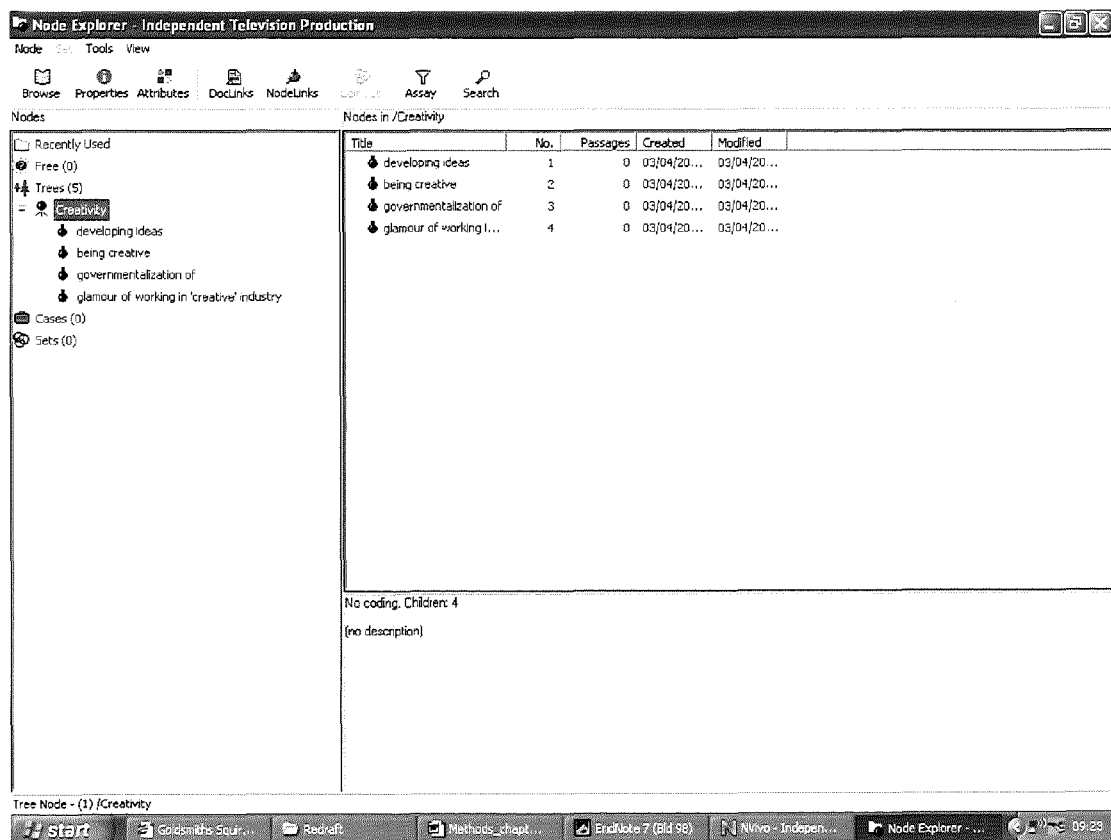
Node Explorer - Independent Television Production

Node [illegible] Tools View

Browse Properties Attributes DocLinks NodeLinks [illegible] Assay Search

Nodes

Recently Used
Free (0)
Trees (5)
Creativity
developing ideas
being creative
governmentalization of
glamour of working in 'creative' industry
Cases (0)
Sets (0)

Nodes in /Creativity

| Title | No. | Passages | Created | Modified |
|---|---|---|---|---|
| developing ideas | 1 | 0 | 03/04/20... | 03/04/20... |
| being creative | 2 | 0 | 03/04/20... | 03/04/20... |
| governmentalization of | 3 | 0 | 03/04/20... | 03/04/20... |
| glamour of working i... | 4 | 0 | 03/04/20... | 03/04/20... |

No coding. Children: 4

(no description)

Tree Node - (1) /Creativity

start Goldsmiths Squir... Redraft Methods_chapt... EndNote 7 (Bld 98) NVivo - Indepen... Node Explorer - ... 09:29